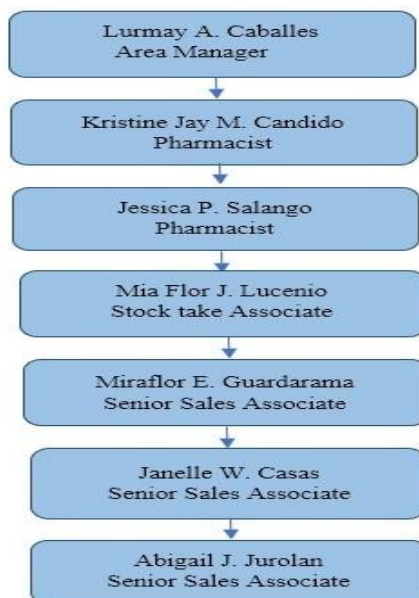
Lurmay A. Caballes
Area Manager

Kristine Jay M. Candido
Pharmacist

Jessica P. Salango
Pharmacist

Mia Flor J. Lucenio
Stock take Associate

Miraflor E. Guardarama
Senior Sales Associate

Janelle W. Casas
Senior Sales Associate

Abigail J. Jurolan
Senior Sales Associate